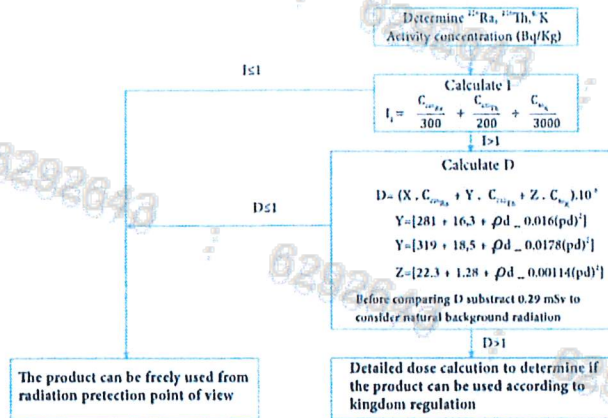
Determine $^{226}$Ra, $^{232}$Th, $^{40}$K Activity concentration (Bq/Kg)

I≤1

Calculate I

$I_1 = \frac{C_{^{226}Ra}}{300} + \frac{C_{^{232}Th}}{200} + \frac{C_{^{40}K}}{3000}$

I>1

Calculate D

D= (X . $C_{^{226}Ra}$ + Y . $C_{^{232}Th}$ + Z . $C_{^{40}K}$).10$^{-3}$

Y=[281 + 16,3 + $\rho$d _ 0.016($\rho$d)$^2$]

Y=[319 + 18,5 + $\rho$d _ 0.0178($\rho$d)$^2$]

Z=[22.3 + 1.28 + $\rho$d _ 0.00114($\rho$d)$^2$]

Before comparing D substract 0.29 mSv to consider natural background radiation

D≤1

D>1

The product can be freely used from radiation pretection point of view

Detailed dose calcution to determine if the product can be used according to kingdom regulation

6292643

6292643

6292643